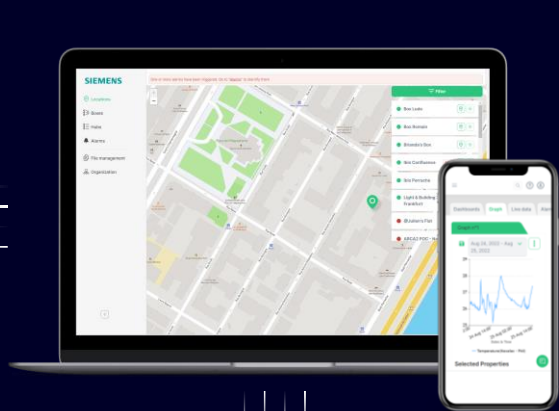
SIEMENS

Locations
Boxes
Hubs
Alarms
File management
Organization

Filter

Box Lado
Box Bonsim
Shivada's Box
Box Confluence
Box Perrache
Light & Building Frankfurt
Bhalaki's Flat

Dashboards
Graph
Live data

Aug 26, 2022 – Aug 29, 2022

Selected Properties